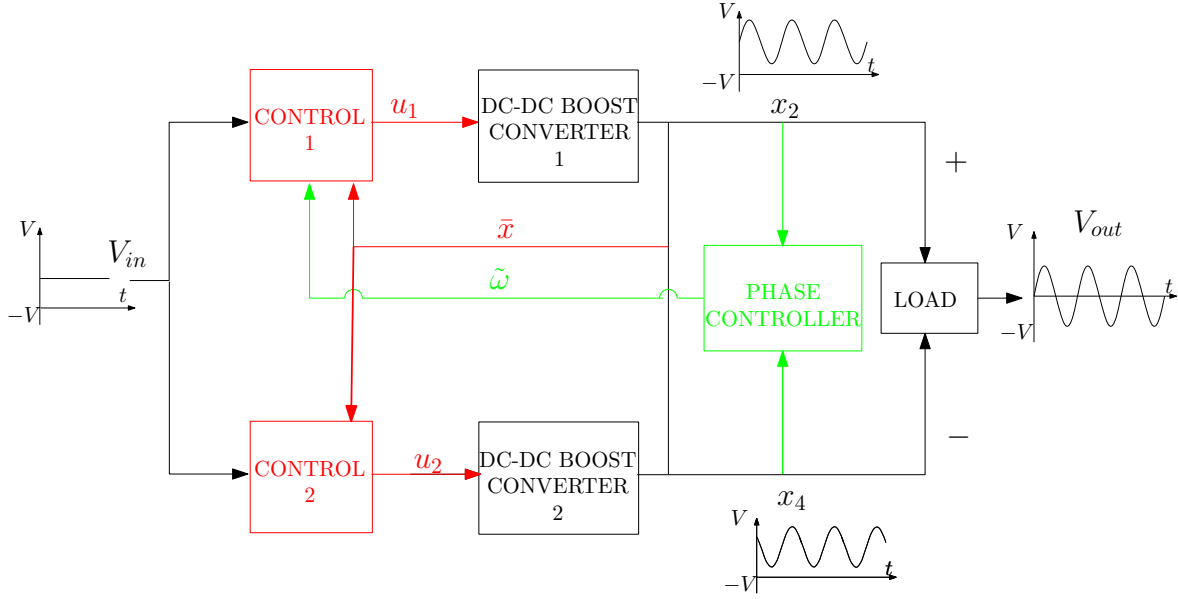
$V$

$t$

$-V$

$x_2$

CONTROL 1

$u_1$

DC-DC BOOST CONVERTER 1

$+$

$\bar{x}$

$V$

$V_{in}$

$t$

$-V$

$\tilde{\omega}$

PHASE CONTROLLER

LOAD

$V$

$V_{out}$

$t$

$-V$

CONTROL 2

$u_2$

DC-DC BOOST CONVERTER 2

$-$

$x_4$

$V$

$t$

$-V$